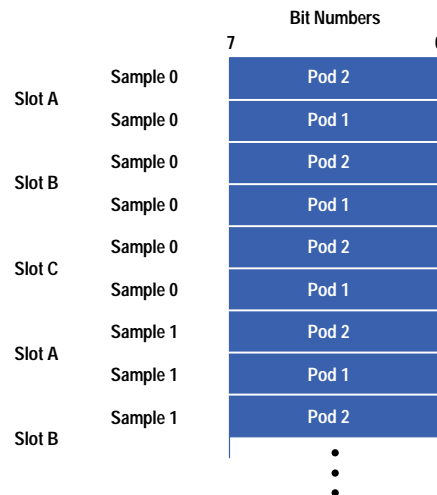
Bit Numbers

7

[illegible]

Slot A

Sample 0

Pod 2

Sample 0

Pod 1

Slot B

Sample 0

Pod 2

Sample 0

Pod 1

Slot C

Sample 0

Pod 2

Sample 0

Pod 1

Slot A

Sample 1

Pod 2

Sample 1

Pod 1

Slot B

Sample 1

Pod 2